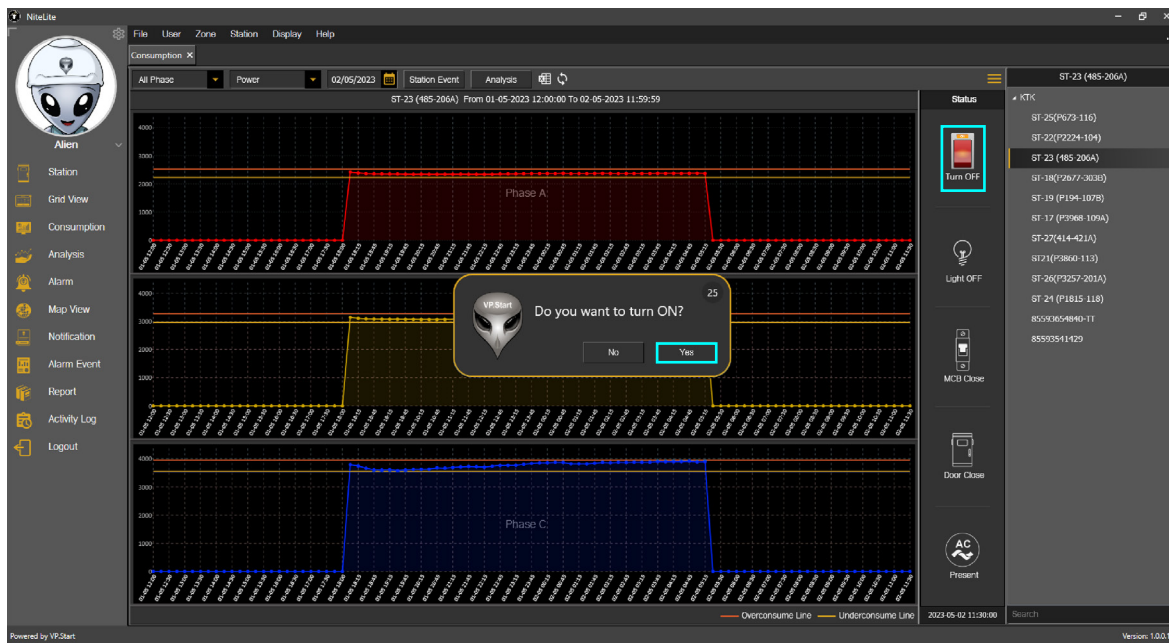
NiteLite

File User Zone Station Display Help

Consumption ×

Alien

Station
Grid View
Consumption
Analysis
Alarm
Map View
Notification
Alarm Event
Report
Activity Log
Logout

All Phase
Power
02/05/2023
Station Event
Analysis

ST-23 (485-206A) From 01-05-2023 12:00:00 To 02-05-2023 11:59:59

4000
3000
2000
1000
0

Phase A

4000
3000
2000
1000
0

4000
3000
2000
1000
0

Phase C

VP.Start

Do you want to turn ON?

25

No
Yes

Overconsume Line
Underconsume Line

Status

Turn OFF

Light OFF

MCB Close

Door Close

AC

Present

2023-05-02 11:30:00

ST-23 (485-206A)

KTK
ST-25(P673-116)
ST-22(P2224-104)
ST-23 (485-206A)
ST-18(P2677-303B)
ST-19 (P194-107B)
ST-17 (P3968-109A)
ST-27(414-421A)
ST21(P3860-113)
ST-26(P3257-201A)
ST-24 (P1815-118)
85593654840-TT
85593541429

Search

Powered by VP.Start

Version: 1.0.0.